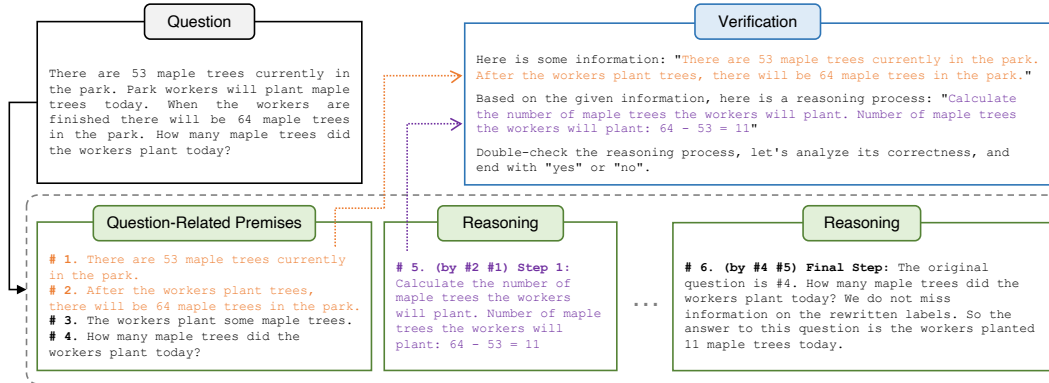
Question

There are 53 maple trees currently in the park. Park workers will plant maple trees today. When the workers are finished there will be 64 maple trees in the park. How many maple trees did the workers plant today?

Verification

Here is some information: "There are 53 maple trees currently in the park. After the workers plant trees, there will be 64 maple trees in the park."

Based on the given information, here is a reasoning process: "Calculate the number of maple trees the workers will plant. Number of maple trees the workers will plant: 64 - 53 = 11"

Double-check the reasoning process, let's analyze its correctness, and end with "yes" or "no".

Question-Related Premises

# 1. There are 53 maple trees currently in the park.
# 2. After the workers plant trees, there will be 64 maple trees in the park.
# 3. The workers plant some maple trees.
# 4. How many maple trees did the workers plant today?

Reasoning

# 5. (by #2 #1) Step 1: Calculate the number of maple trees the workers will plant. Number of maple trees the workers will plant: 64 - 53 = 11

...

Reasoning

# 6. (by #4 #5) Final Step: The original question is #4. How many maple trees did the workers plant today? We do not miss information on the rewritten labels. So the answer to this question is the workers planted 11 maple trees today.